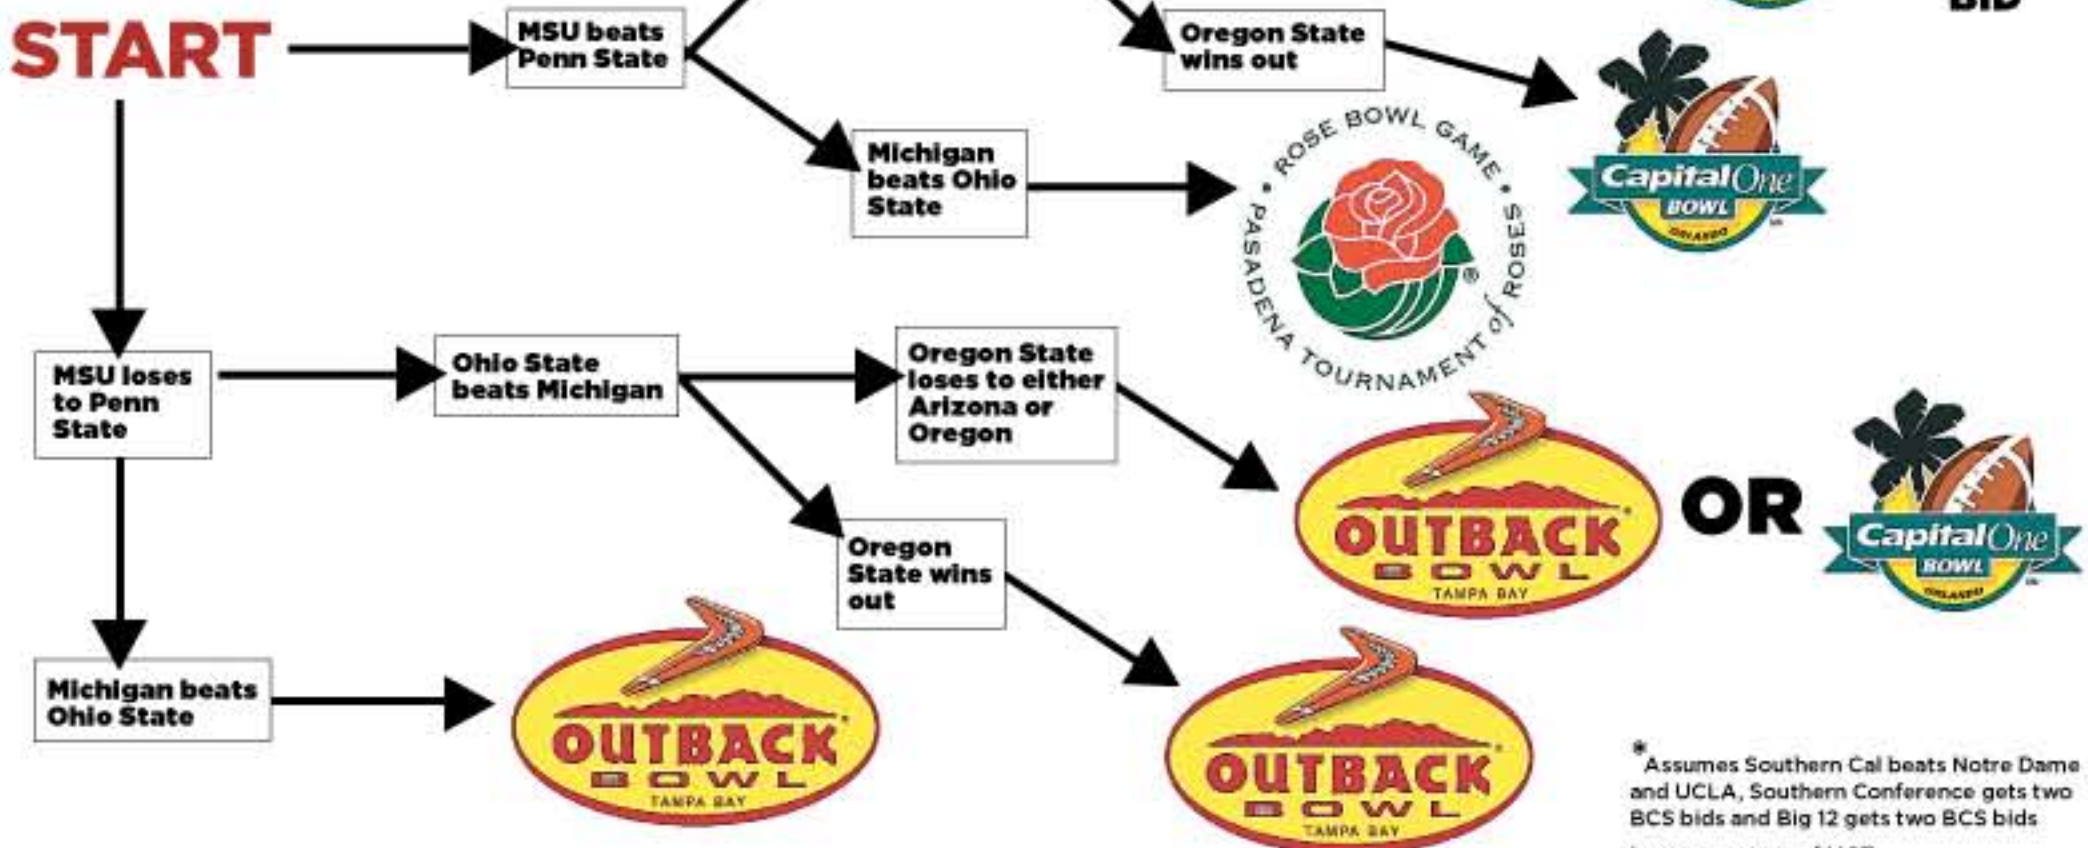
BID

START

MSU beats Penn State

Oregon State wins out

Michigan beats Ohio State

ROSE BOWL GAME • PASADENA TOURNAMENT of ROSES •

Capital One BOWL ORLANDO

MSU loses to Penn State

Ohio State beats Michigan

Oregon State loses to either Arizona or Oregon

OUTBACK BOWL TAMPA BAY

OR

Capital One BOWL ORLANDO

Oregon State wins out

Michigan beats Ohio State

OUTBACK BOWL TAMPA BAY

OUTBACK BOWL TAMPA BAY

*Assumes Southern Cal beats Notre Dame and UCLA, Southern Conference gets two BCS bids and Big 12 gets two BCS bids

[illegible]